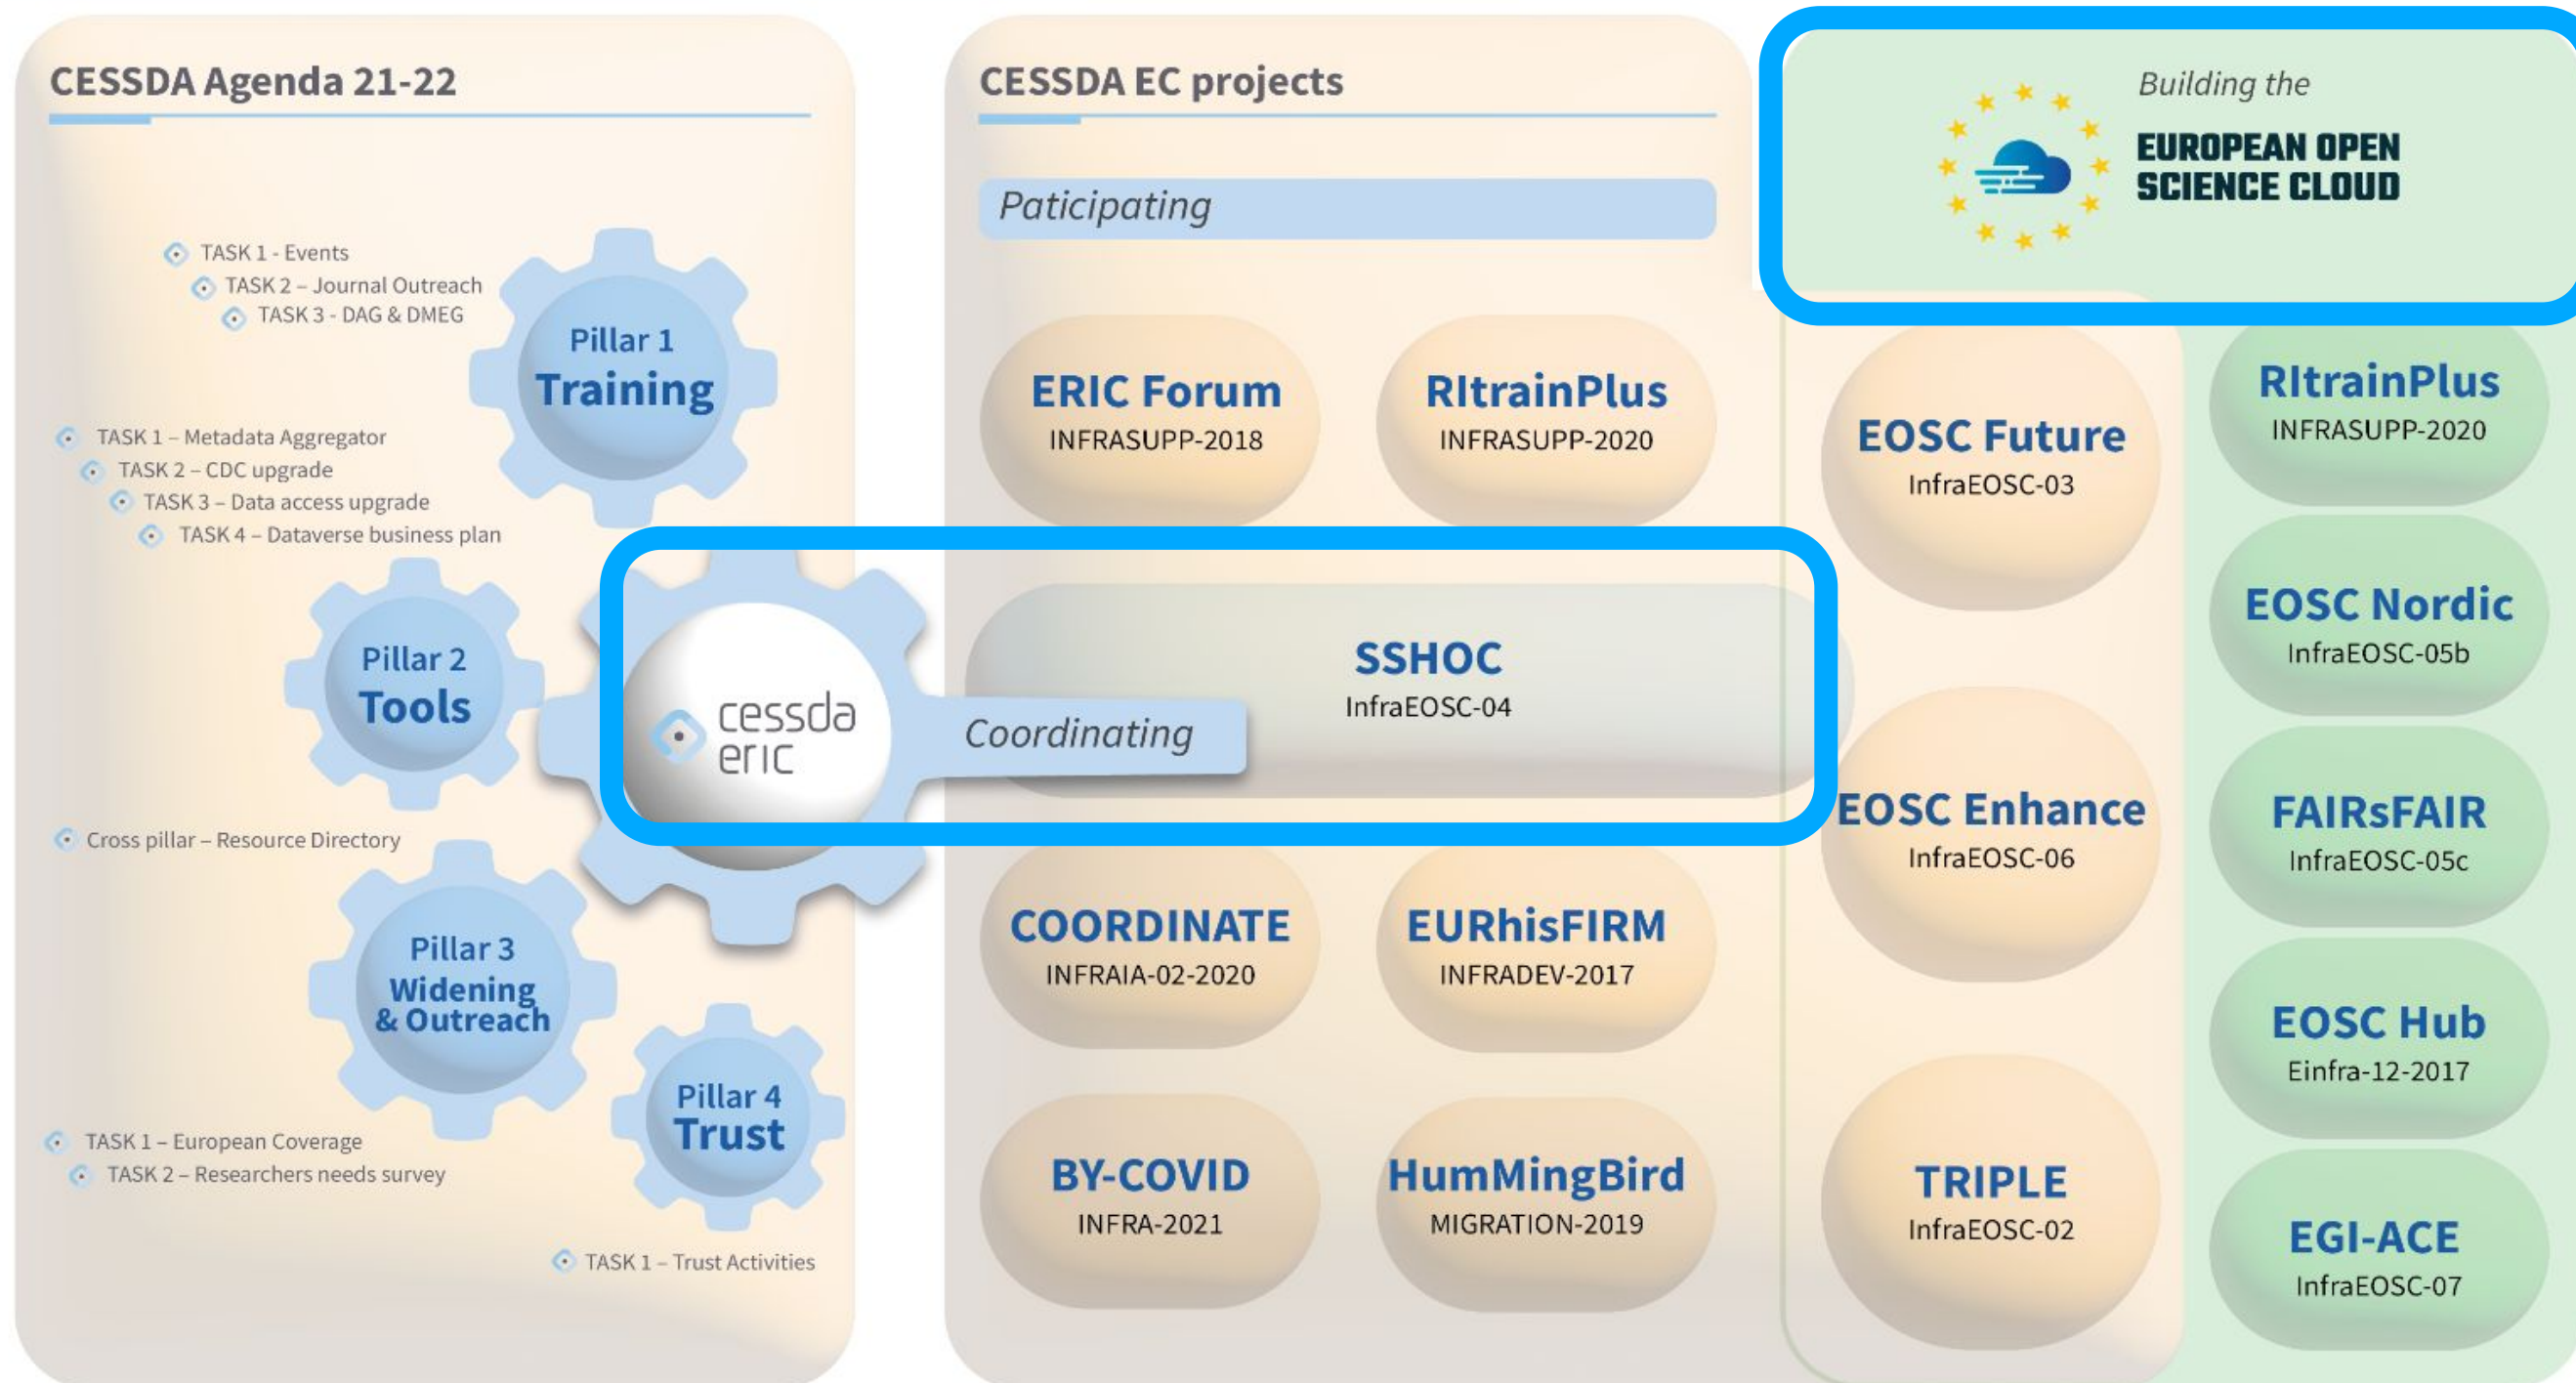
CESSDA Agenda 21-22

TASK 1 - Events
TASK 2 – Journal Outreach
TASK 3 - DAG & DMEG

Pillar 1
Training

TASK 1 – Metadata Aggregator
TASK 2 – CDC upgrade
TASK 3 – Data access upgrade
TASK 4 – Dataverse business plan

Pillar 2
Tools

cessda eric

Cross pillar – Resource Directory

Pillar 3
Widening & Outreach

Pillar 4
Trust

TASK 1 – European Coverage
TASK 2 – Researchers needs survey

TASK 1 – Trust Activities

CESSDA EC projects

Paticipating

ERIC Forum
INFRASUPP-2018

RItrainPlus
INFRASUPP-2020

Coordinating

SSHOC
InfraEOSC-04

COORDINATE
INFRAIA-02-2020

EURhisFIRM
INFRADEV-2017

BY-COVID
INFRA-2021

HumMingBird
MIGRATION-2019

Building the
EUROPEAN OPEN SCIENCE CLOUD

EOSC Future
InfraEOSC-03

EOSC Enhance
InfraEOSC-06

TRIPLE
InfraEOSC-02

RItrainPlus
INFRASUPP-2020

EOSC Nordic
InfraEOSC-05b

FAIRsFAIR
InfraEOSC-05c

EOSC Hub
Einfra-12-2017

EGI-ACE
InfraEOSC-07